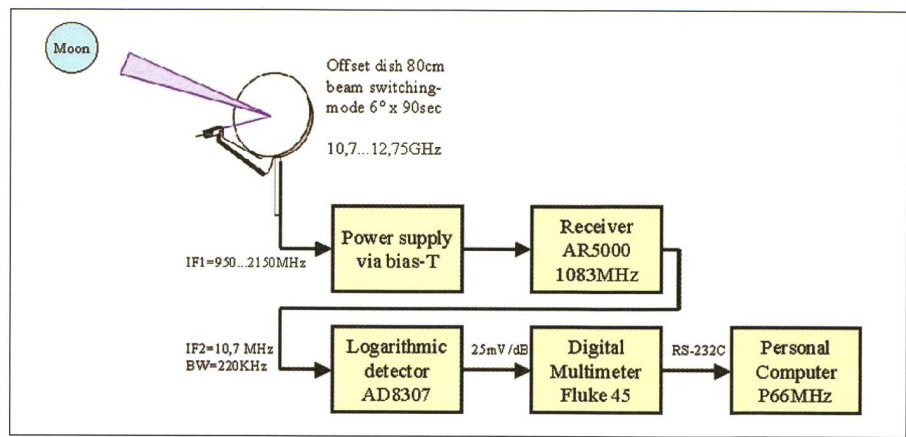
Moon

Offset dish 80cm beam switching-mode 6° x 90sec

10,7...12,75GHz

IF1=950...2150MHz

Power supply via bias-T

Receiver AR5000 1083MHz

IF2=10,7 MHz BW=220KHz

Logarithmic detector AD8307

25mV/dB

Digital Multimeter Fluke 45

RS-232C

Personal Computer P66MHz